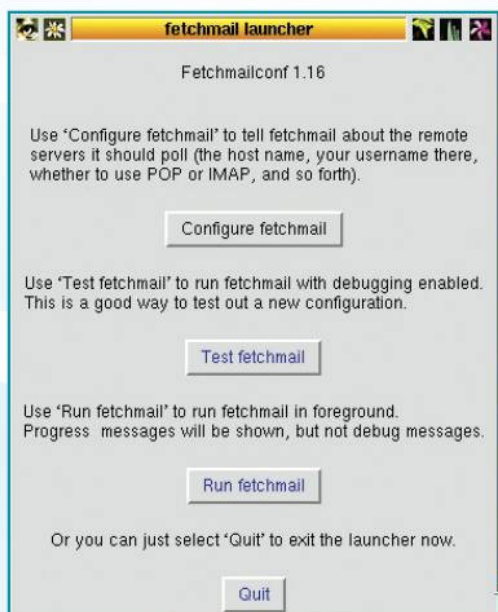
fetchmail launcher

Fetchmailconf 1.16

Use 'Configure fetchmail' to tell fetchmail about the remote servers it should poll (the host name, your username there, whether to use POP or IMAP, and so forth).

Configure fetchmail

Use 'Test fetchmail' to run fetchmail with debugging enabled. This is a good way to test out a new configuration.

Test fetchmail

Use 'Run fetchmail' to run fetchmail in foreground. Progress messages will be shown, but not debug messages.

Run fetchmail

Or you can just select 'Quit' to exit the launcher now.

Quit